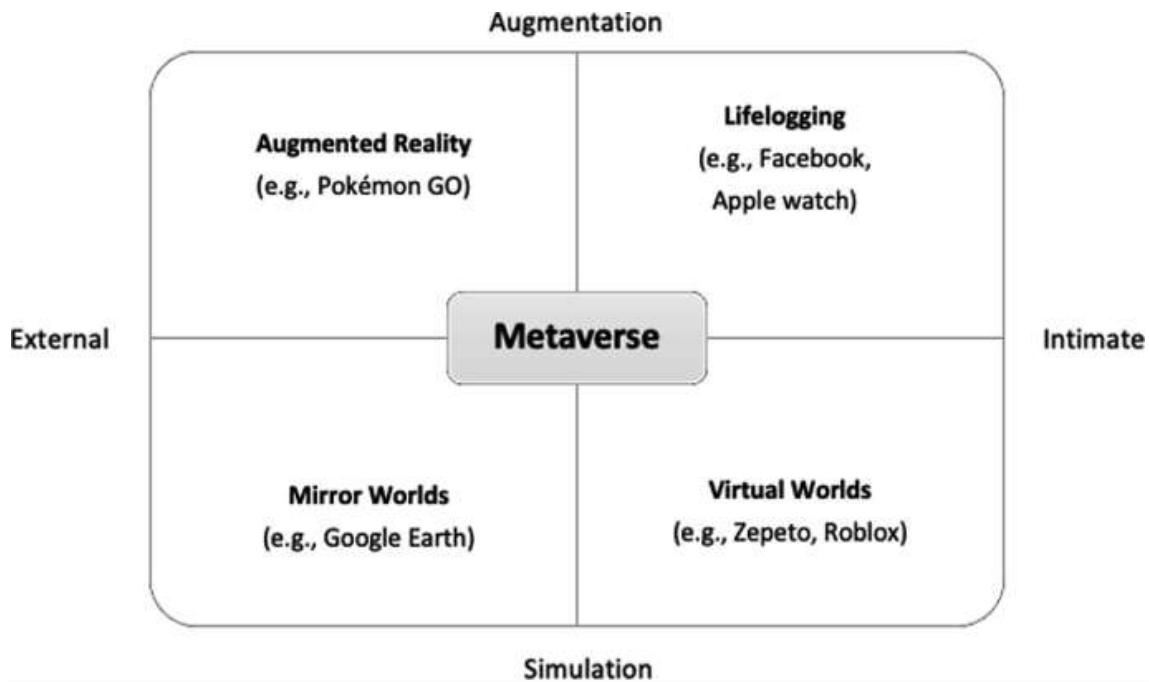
Augmentation

Augmented Reality
(e.g., Pokémon GO)

Lifelogging
(e.g., Facebook, Apple watch)

External

Metaverse

Intimate

Mirror Worlds
(e.g., Google Earth)

Virtual Worlds
(e.g., Zepeto, Roblox)

Simulation